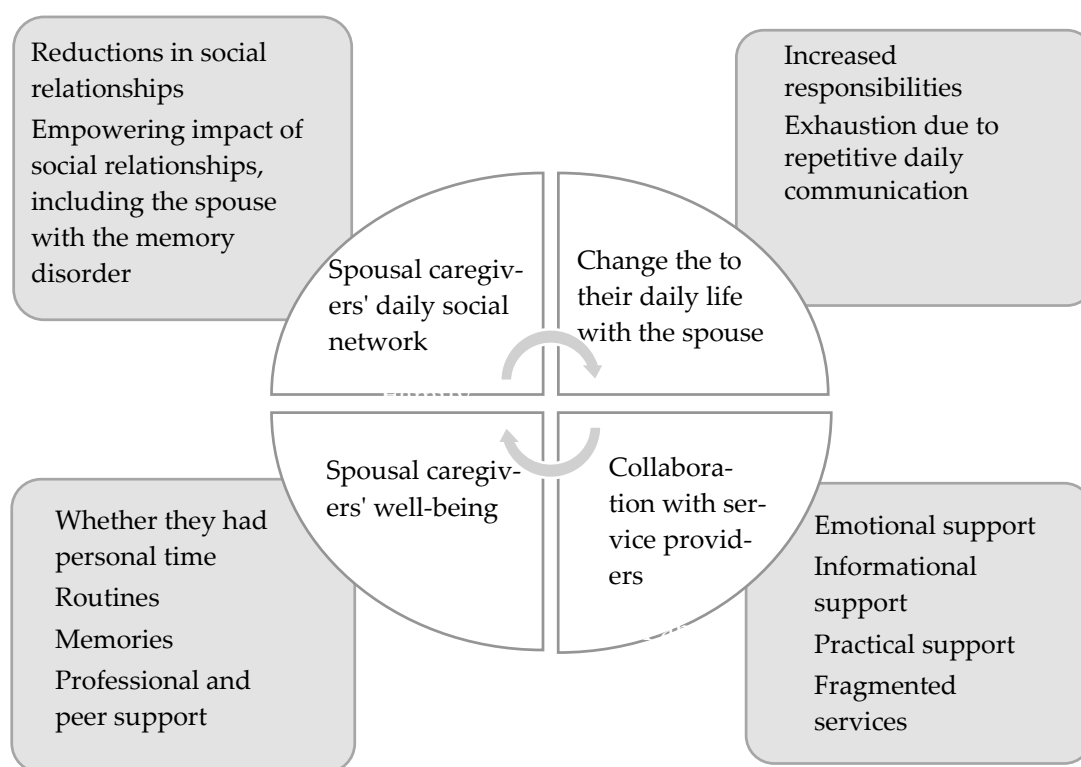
Reductions in social relationships
Empowering impact of social relationships, including the spouse with the memory disorder

Increased responsibilities
Exhaustion due to repetitive daily communication

Spousal caregivers' daily social network

Change the to their daily life with the spouse

Spousal caregivers' well-being

Collaboration with service providers

Whether they had personal time
Routines
Memories
Professional and peer support

Emotional support
Informational support
Practical support
Fragmented services